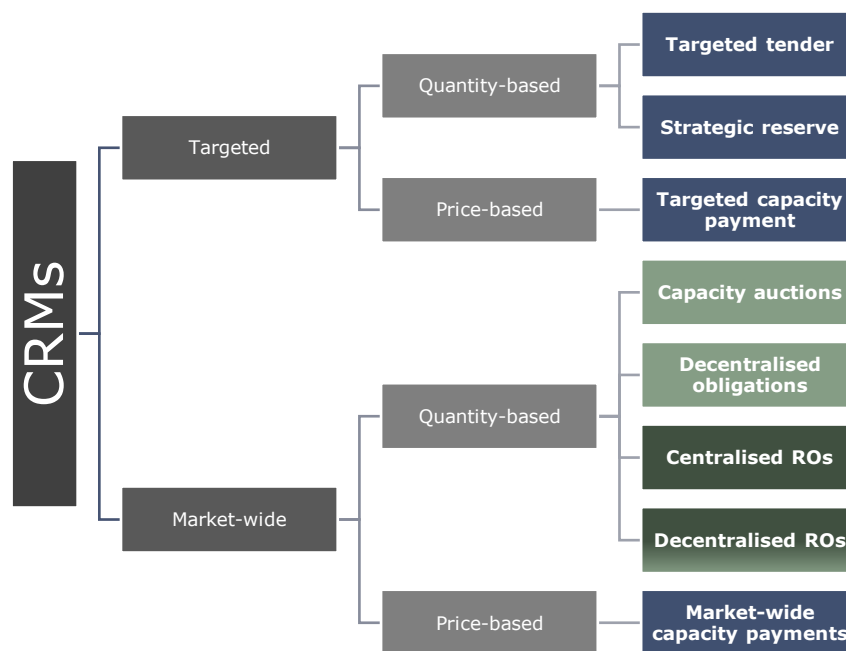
CRMs

Targeted

Quantity-based

Targeted tender

Strategic reserve

Price-based

Targeted capacity payment

Market-wide

Quantity-based

Capacity auctions

Decentralised obligations

Centralised ROs

Decentralised ROs

Price-based

Market-wide capacity payments